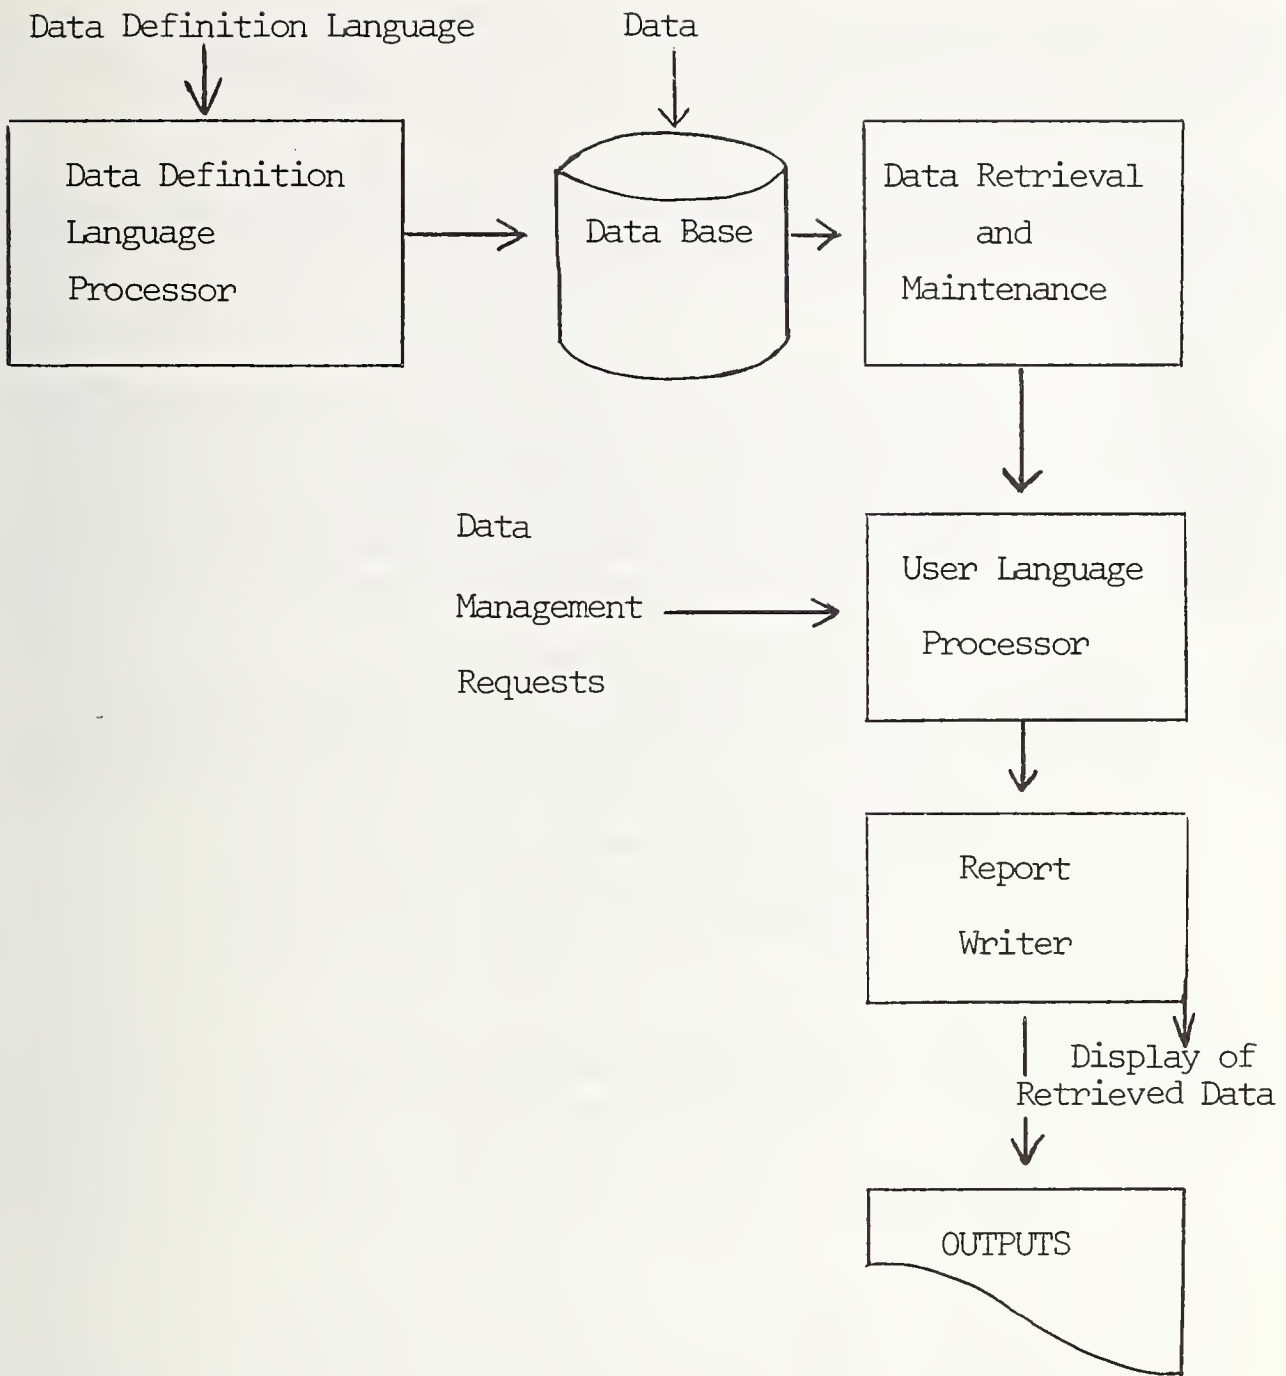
Data Definition Language

Data

Data Definition Language Processor

Data Base

Data Retrieval and Maintenance

Data Management Requests

User Language Processor

Report Writer

Display of Retrieved Data

OUTPUTS